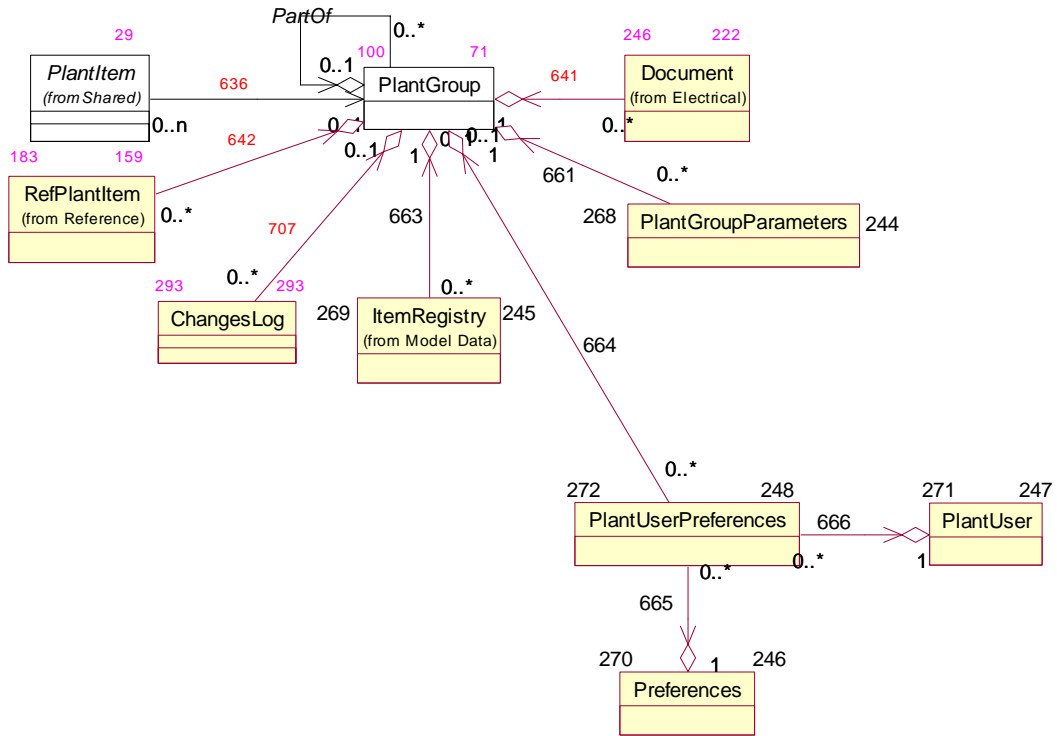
PartOf
0..*
29
100
71
246
222
PlantItem
(from Shared)
636
0..1
PlantGroup
641
Document
(from Electrical)
0..n
642
0..1
0..1
1
0..1
1
0..*
183
159
1
661
0..*
RefPlantItem
(from Reference)
0..*
707
663
268
PlantGroupParameters
244
0..*
293
293
0..*
ChangesLog
269
ItemRegistry
(from Model Data)
245
664
0..*
272
248
271
247
PlantUserPreferences
666
PlantUser
0..*
0..*
1
665
270
1
246
Preferences